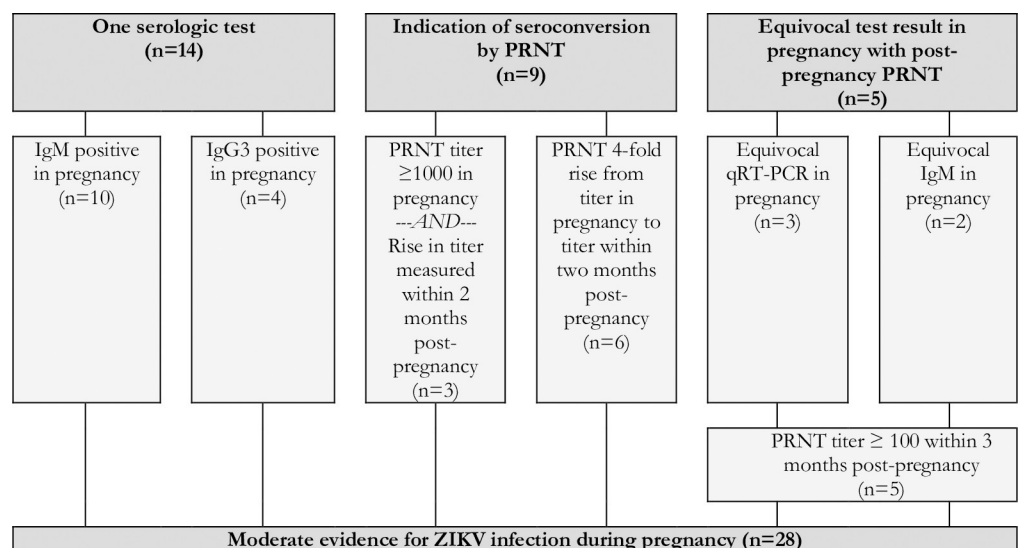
One serologic test (n=14)

Indication of seroconversion by PRNT (n=9)

Equivocal test result in pregnancy with post-pregnancy PRNT (n=5)

IgM positive in pregnancy (n=10)

IgG3 positive in pregnancy (n=4)

PRNT titer ≥1000 in pregnancy ---AND--- Rise in titer measured within 2 months post-pregnancy (n=3)

PRNT 4-fold rise from titer in pregnancy to titer within two months post-pregnancy (n=6)

Equivocal qRT-PCR in pregnancy (n=3)

Equivocal IgM in pregnancy (n=2)

PRNT titer ≥ 100 within 3 months post-pregnancy (n=5)

Moderate evidence for ZIKV infection during pregnancy (n=28)